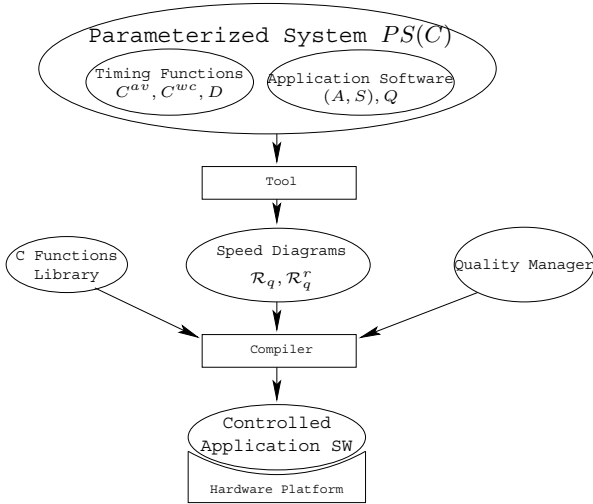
Parameterized System $PS(C)$

Timing Functions $C^{av}, C^{wc}, D$

Application Software $(A, S), Q$

Tool

C Functions Library

Speed Diagrams $\mathcal{R}_q, \mathcal{R}_q^r$

Quality Manager

Compiler

Controlled Application SW

Hardware Platform